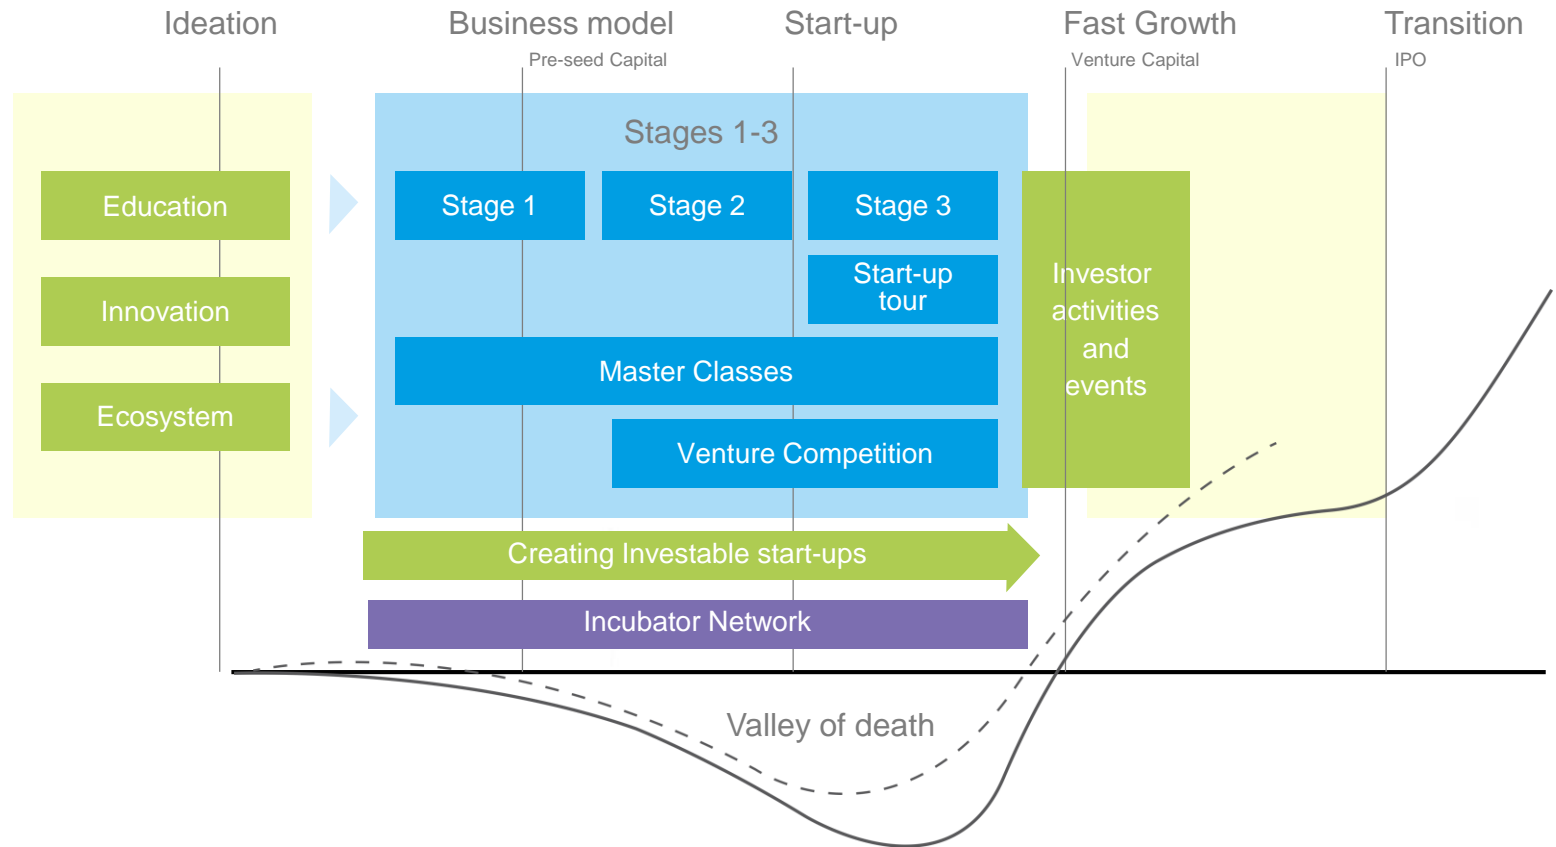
Ideation

Business model

Pre-seed Capital

Start-up

Fast Growth

Venture Capital

Transition

IPO

Education

Innovation

Ecosystem

Stages 1-3

Stage 1

Stage 2

Stage 3

Start-up tour

Master Classes

Venture Competition

Investor activities and events

Creating Investable start-ups

Incubator Network

Valley of death